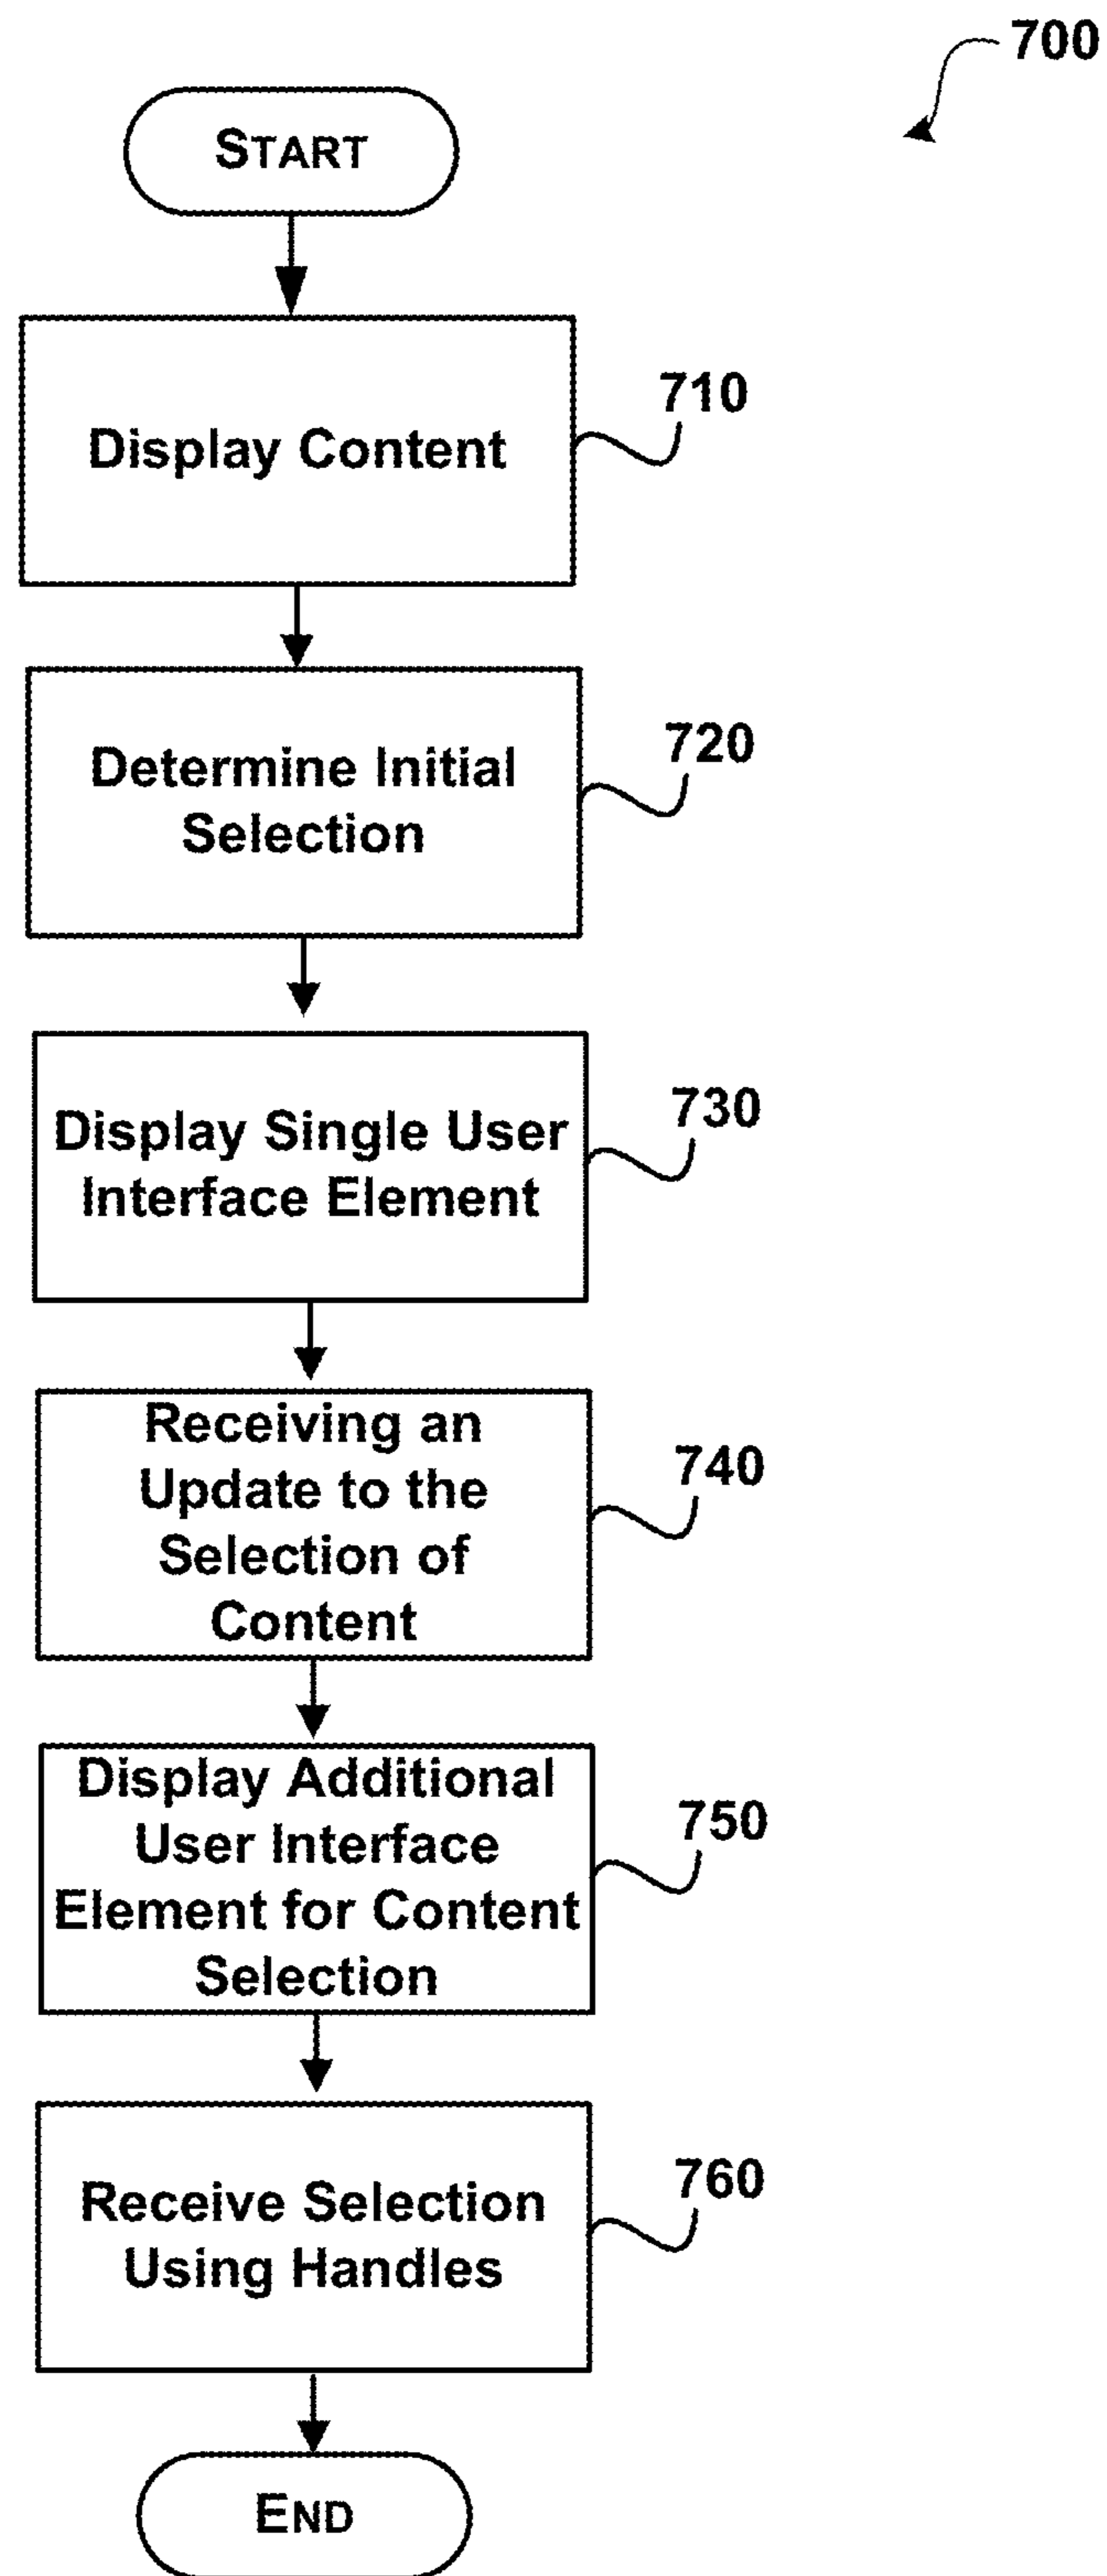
700

START

Display Content

710

Determine Initial Selection

720

Display Single User Interface Element

730

Receiving an Update to the Selection of Content

740

Display Additional User Interface Element for Content Selection

750

Receive Selection Using Handles

760

END